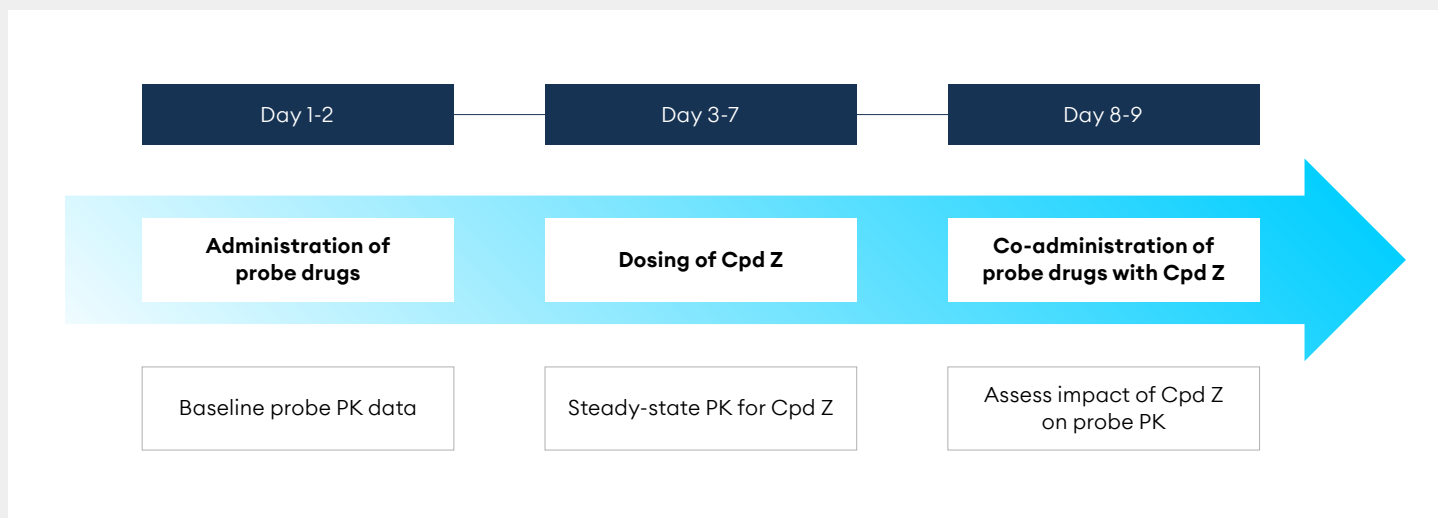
Day 1-2

Day 3-7

Day 8-9

Administration of probe drugs

Dosing of Cpd Z

Co-administration of probe drugs with Cpd Z

Baseline probe PK data

Steady-state PK for Cpd Z

Assess impact of Cpd Z on probe PK